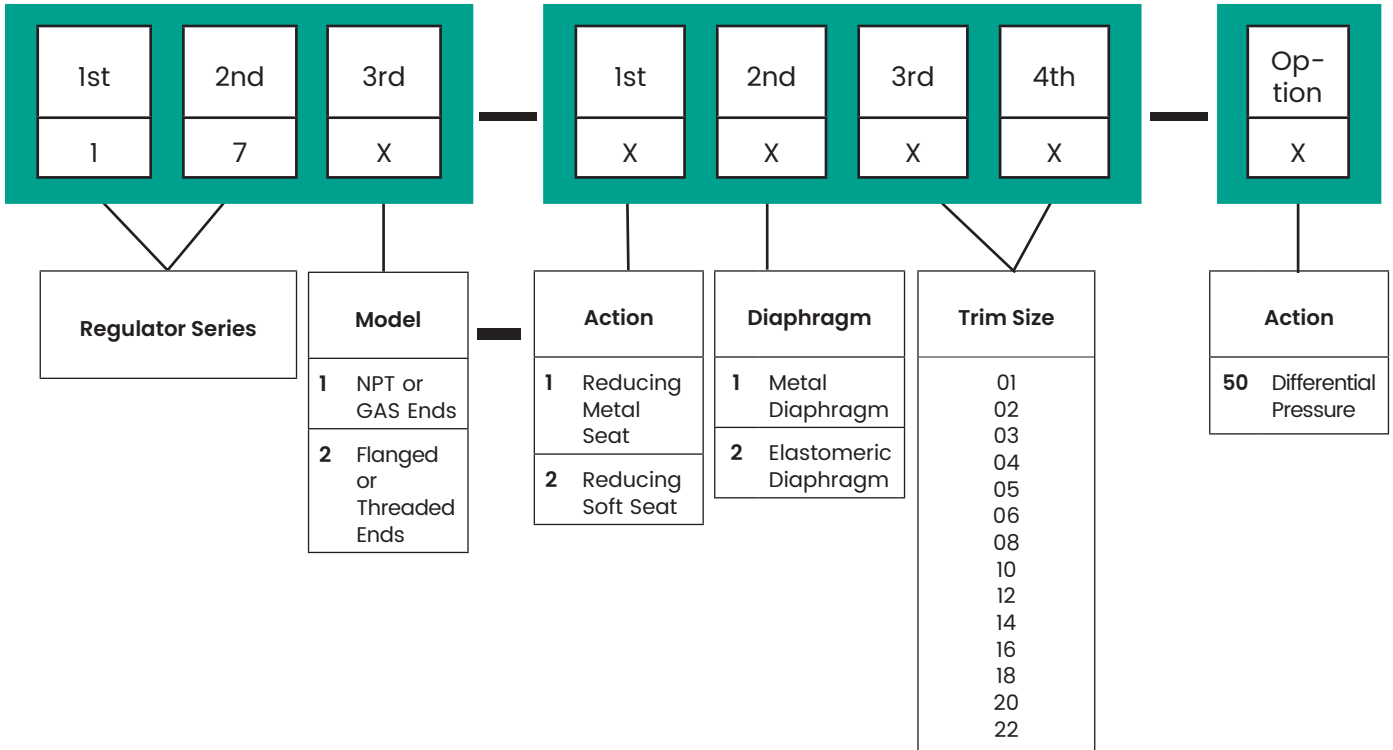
| 1st | 2nd | 3rd |
|---|---|---|
| 1 | 7 | X |

–

| 1st | 2nd | 3rd | 4th |
|---|---|---|---|
| X | X | X | X |

–

| Option |
|---|
| X |

**Regulator Series**

| **Model** | |
|---|---|
| **1** | NPT or GAS Ends |
| **2** | Flanged or Threaded Ends |

–

| **Action** | |
|---|---|
| **1** | Reducing Metal Seat |
| **2** | Reducing Soft Seat |

| **Diaphragm** | |
|---|---|
| **1** | Metal Diaphragm |
| **2** | Elastomeric Diaphragm |

| **Trim Size** |
|---|
| 01 |
| 02 |
| 03 |
| 04 |
| 05 |
| 06 |
| 08 |
| 10 |
| 12 |
| 14 |
| 16 |
| 18 |
| 20 |
| 22 |

| **Action** | |
|---|---|
| **50** | Differential Pressure |